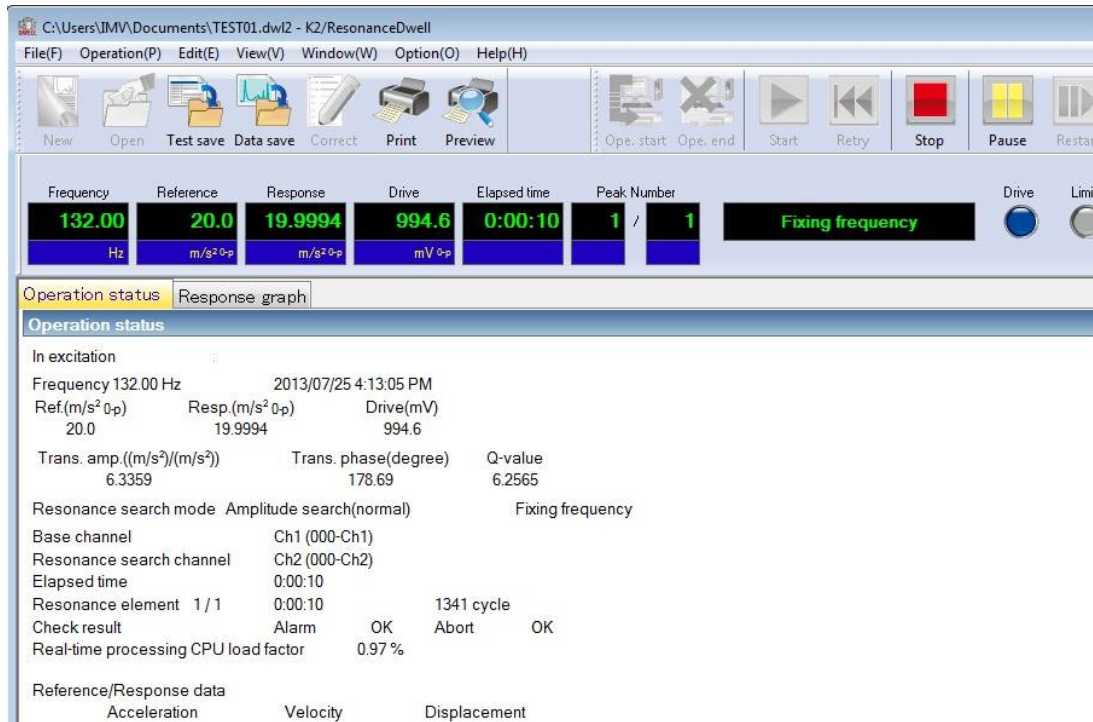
C:\Users\IMV\Documents\TEST01.dwl2 - K2/ResonanceDwell

File(F) Operation(P) Edit(E) View(V) Window(W) Option(O) Help(H)

New Open Test save Data save Correct Print Preview Ope. start Ope. end Start Retry Stop Pause Resta

Frequency Reference Response Drive Elapsed time Peak Number Drive Limi

132.00 20.0 19.9994 994.6 0:00:10 1 / 1 Fixing frequency

Hz $m/s^2$ 0-p $m/s^2$ 0-p mV 0-p

Operation status Response graph

Operation status

In excitation

Frequency 132.00 Hz 2013/07/25 4:13:05 PM

Ref.($m/s^2$ 0-p) Resp.($m/s^2$ 0-p) Drive(mV)

20.0 19.9994 994.6

Trans. amp.(($m/s^2$)/($m/s^2$)) Trans. phase(degree) Q-value

6.3359 178.69 6.2565

Resonance search mode Amplitude search(normal) Fixing frequency

Base channel Ch1 (000-Ch1)

Resonance search channel Ch2 (000-Ch2)

Elapsed time 0:00:10

Resonance element 1 / 1 0:00:10 1341 cycle

Check result Alarm OK Abort OK

Real-time processing CPU load factor 0.97 %

Reference/Response data

Acceleration Velocity Displacement